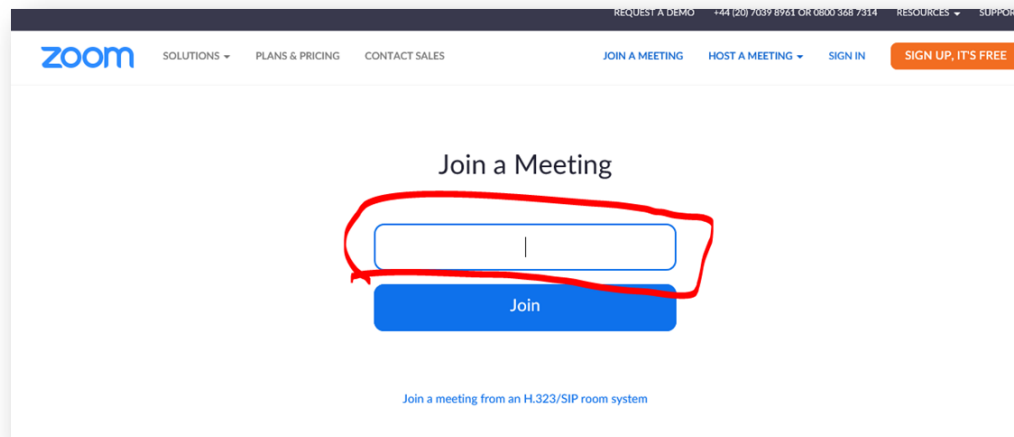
REQUEST A DEMO +44 (20) 7039 8961 OR 0800 368 7314 RESOURCES SUPPOR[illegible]

zoom SOLUTIONS PLANS & PRICING CONTACT SALES JOIN A MEETING HOST A MEETING SIGN IN SIGN UP, IT'S FREE

Join a Meeting

Join

Join a meeting from an H.323/SIP room system